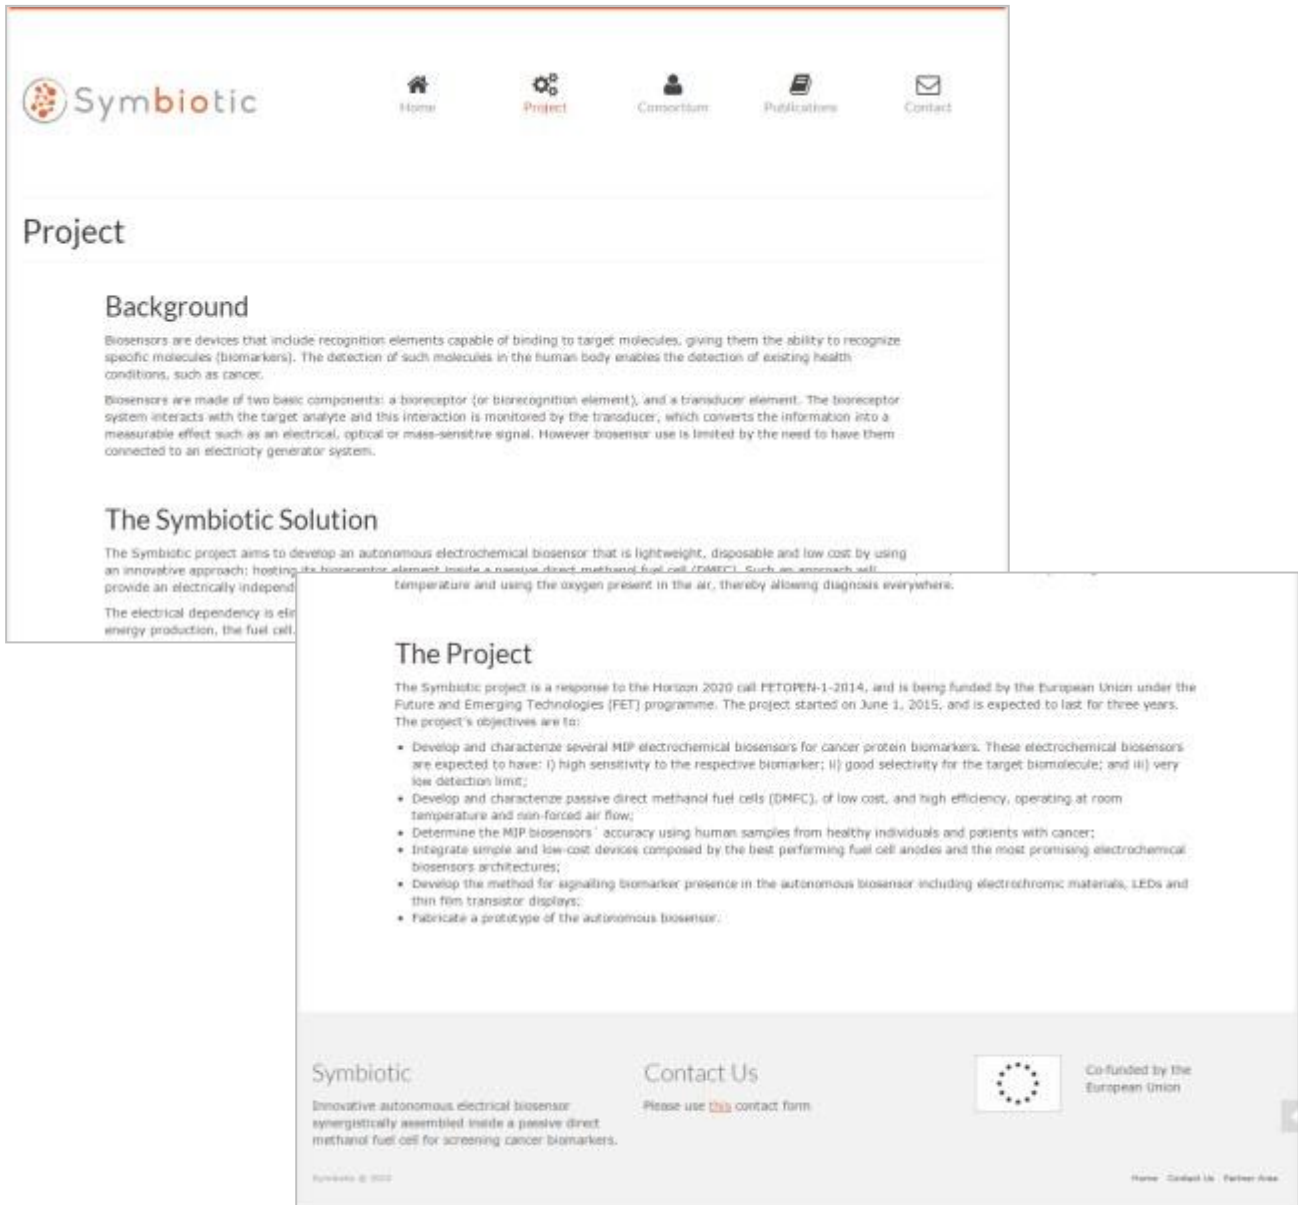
Symbiotic

Home Project Consortium Publications Contact

Project

Background

Biosensors are devices that include recognition elements capable of binding to target molecules, giving them the ability to recognize specific molecules (biomarkers). The detection of such molecules in the human body enables the detection of existing health conditions, such as cancer.

Biosensors are made of two basic components: a bioreceptor (or biorecognition element), and a transducer element. The bioreceptor system interacts with the target analyte and this interaction is monitored by the transducer, which converts the information into a measurable effect such as an electrical, optical or mass-sensitive signal. However biosensor use is limited by the need to have them connected to an electricity generator system.

The Symbiotic Solution

The Symbiotic project aims to develop an autonomous electrochemical biosensor that is lightweight, disposable and low cost by using an innovative approach; hosting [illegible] provide an electrically independ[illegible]

The electrical dependency is eli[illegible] energy production, the fuel cell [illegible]

temperature and using the oxygen present in the air, thereby allowing diagnosis everywhere.

The Project

The Symbiotic project is a response to the Horizon 2020 call FETOPEN-1-2014, and is being funded by the European Union under the Future and Emerging Technologies (FET) programme. The project started on June 1, 2015, and is expected to last for three years. The project's objectives are to:

• Develop and characterize several MIP electrochemical biosensors for cancer protein biomarkers. These electrochemical biosensors are expected to have: i) high sensitivity to the respective biomarker; ii) good selectivity for the target biomolecule; and iii) very low detection limit;
• Develop and characterize passive direct methanol fuel cells (DMFC), of low cost, and high efficiency, operating at room temperature and non-forced air flow;
• Determine the MIP biosensors´ accuracy using human samples from healthy individuals and patients with cancer;
• Integrate simple and low-cost devices composed by the best performing fuel cell anodes and the most promising electrochemical biosensors architectures;
• Develop the method for signalling biomarker presence in the autonomous biosensor including electrochromic materials, LEDs and thin film transistor displays;
• Fabricate a prototype of the autonomous biosensor.

Symbiotic

Innovative autonomous electrical biosensor synergistically assembled inside a passive direct methanol fuel cell for screening cancer biomarkers.

Contact Us

Please use this contact form

Co-funded by the European Union

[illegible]

Home Contact Us Partner Area